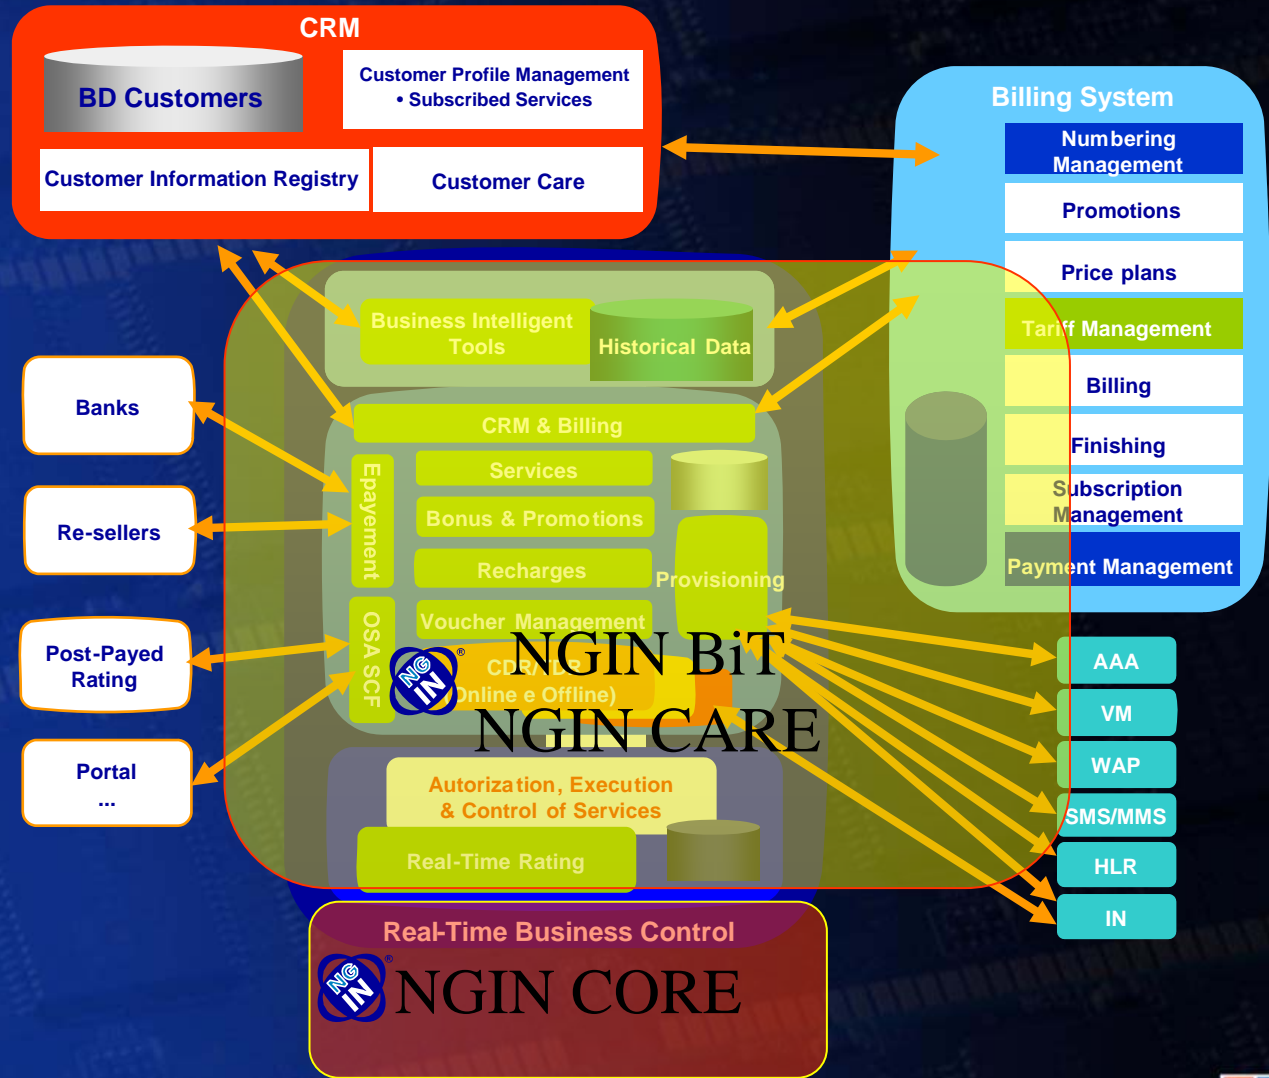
CRM

BD Customers

Customer Profile Management
• Subscribed Services

Customer Information Registry

Customer Care

Billing System

Numbering Management

Promotions

Price plans

Tariff Management

Billing

Finishing

Subscription Management

Payment Management

Business Intelligent Tools

Historical Data

CRM & Billing

Epayement

Services

Bonus & Promotions

Recharges

Provisioning

Voucher Management

OSA SCF

CDR/IDR (Online e Offline)

NG IN ®

NGIN BiT

NGIN CARE

Banks

Re-sellers

Post-Payed Rating

Portal ...

Autorization, Execution & Control of Services

Real-Time Rating

AAA

VM

WAP

SMS/MMS

HLR

IN

Real-Time Business Control

NG IN ®

NGIN CORE